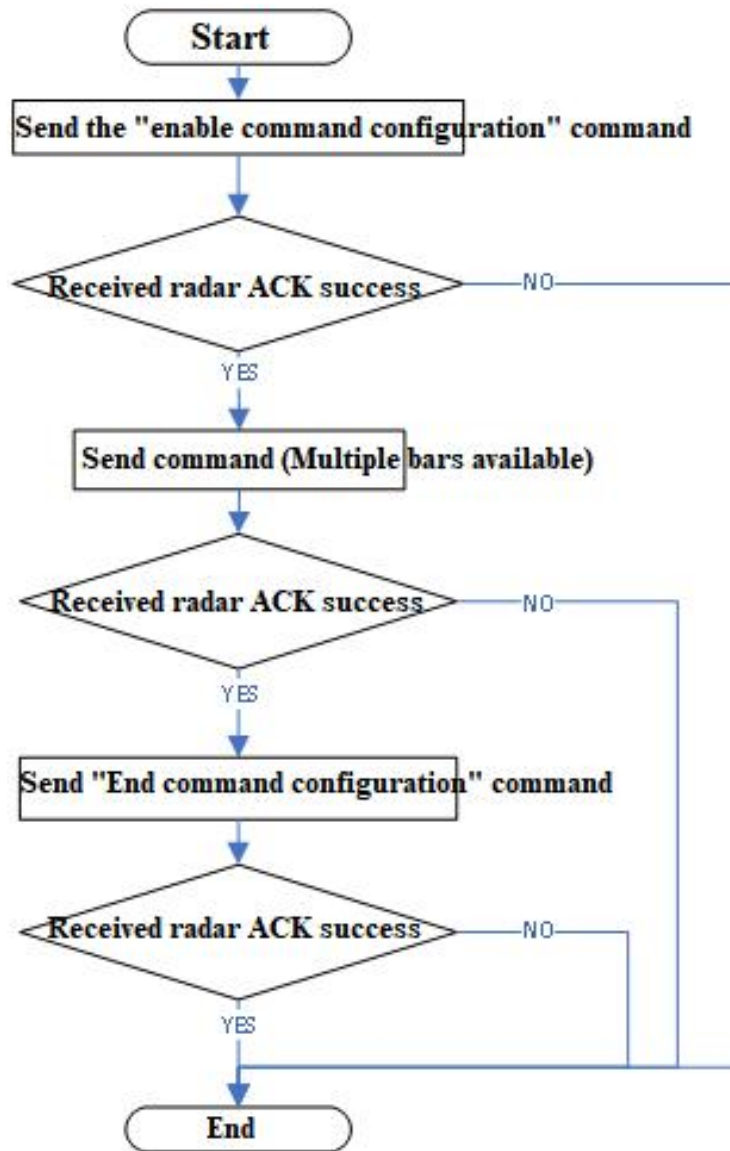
Start

Send the "enable command configuration" command

Received radar ACK success

NO

YES

Send command (Multiple bars available)

Received radar ACK success

NO

YES

Send "End command configuration" command

Received radar ACK success

NO

YES

End